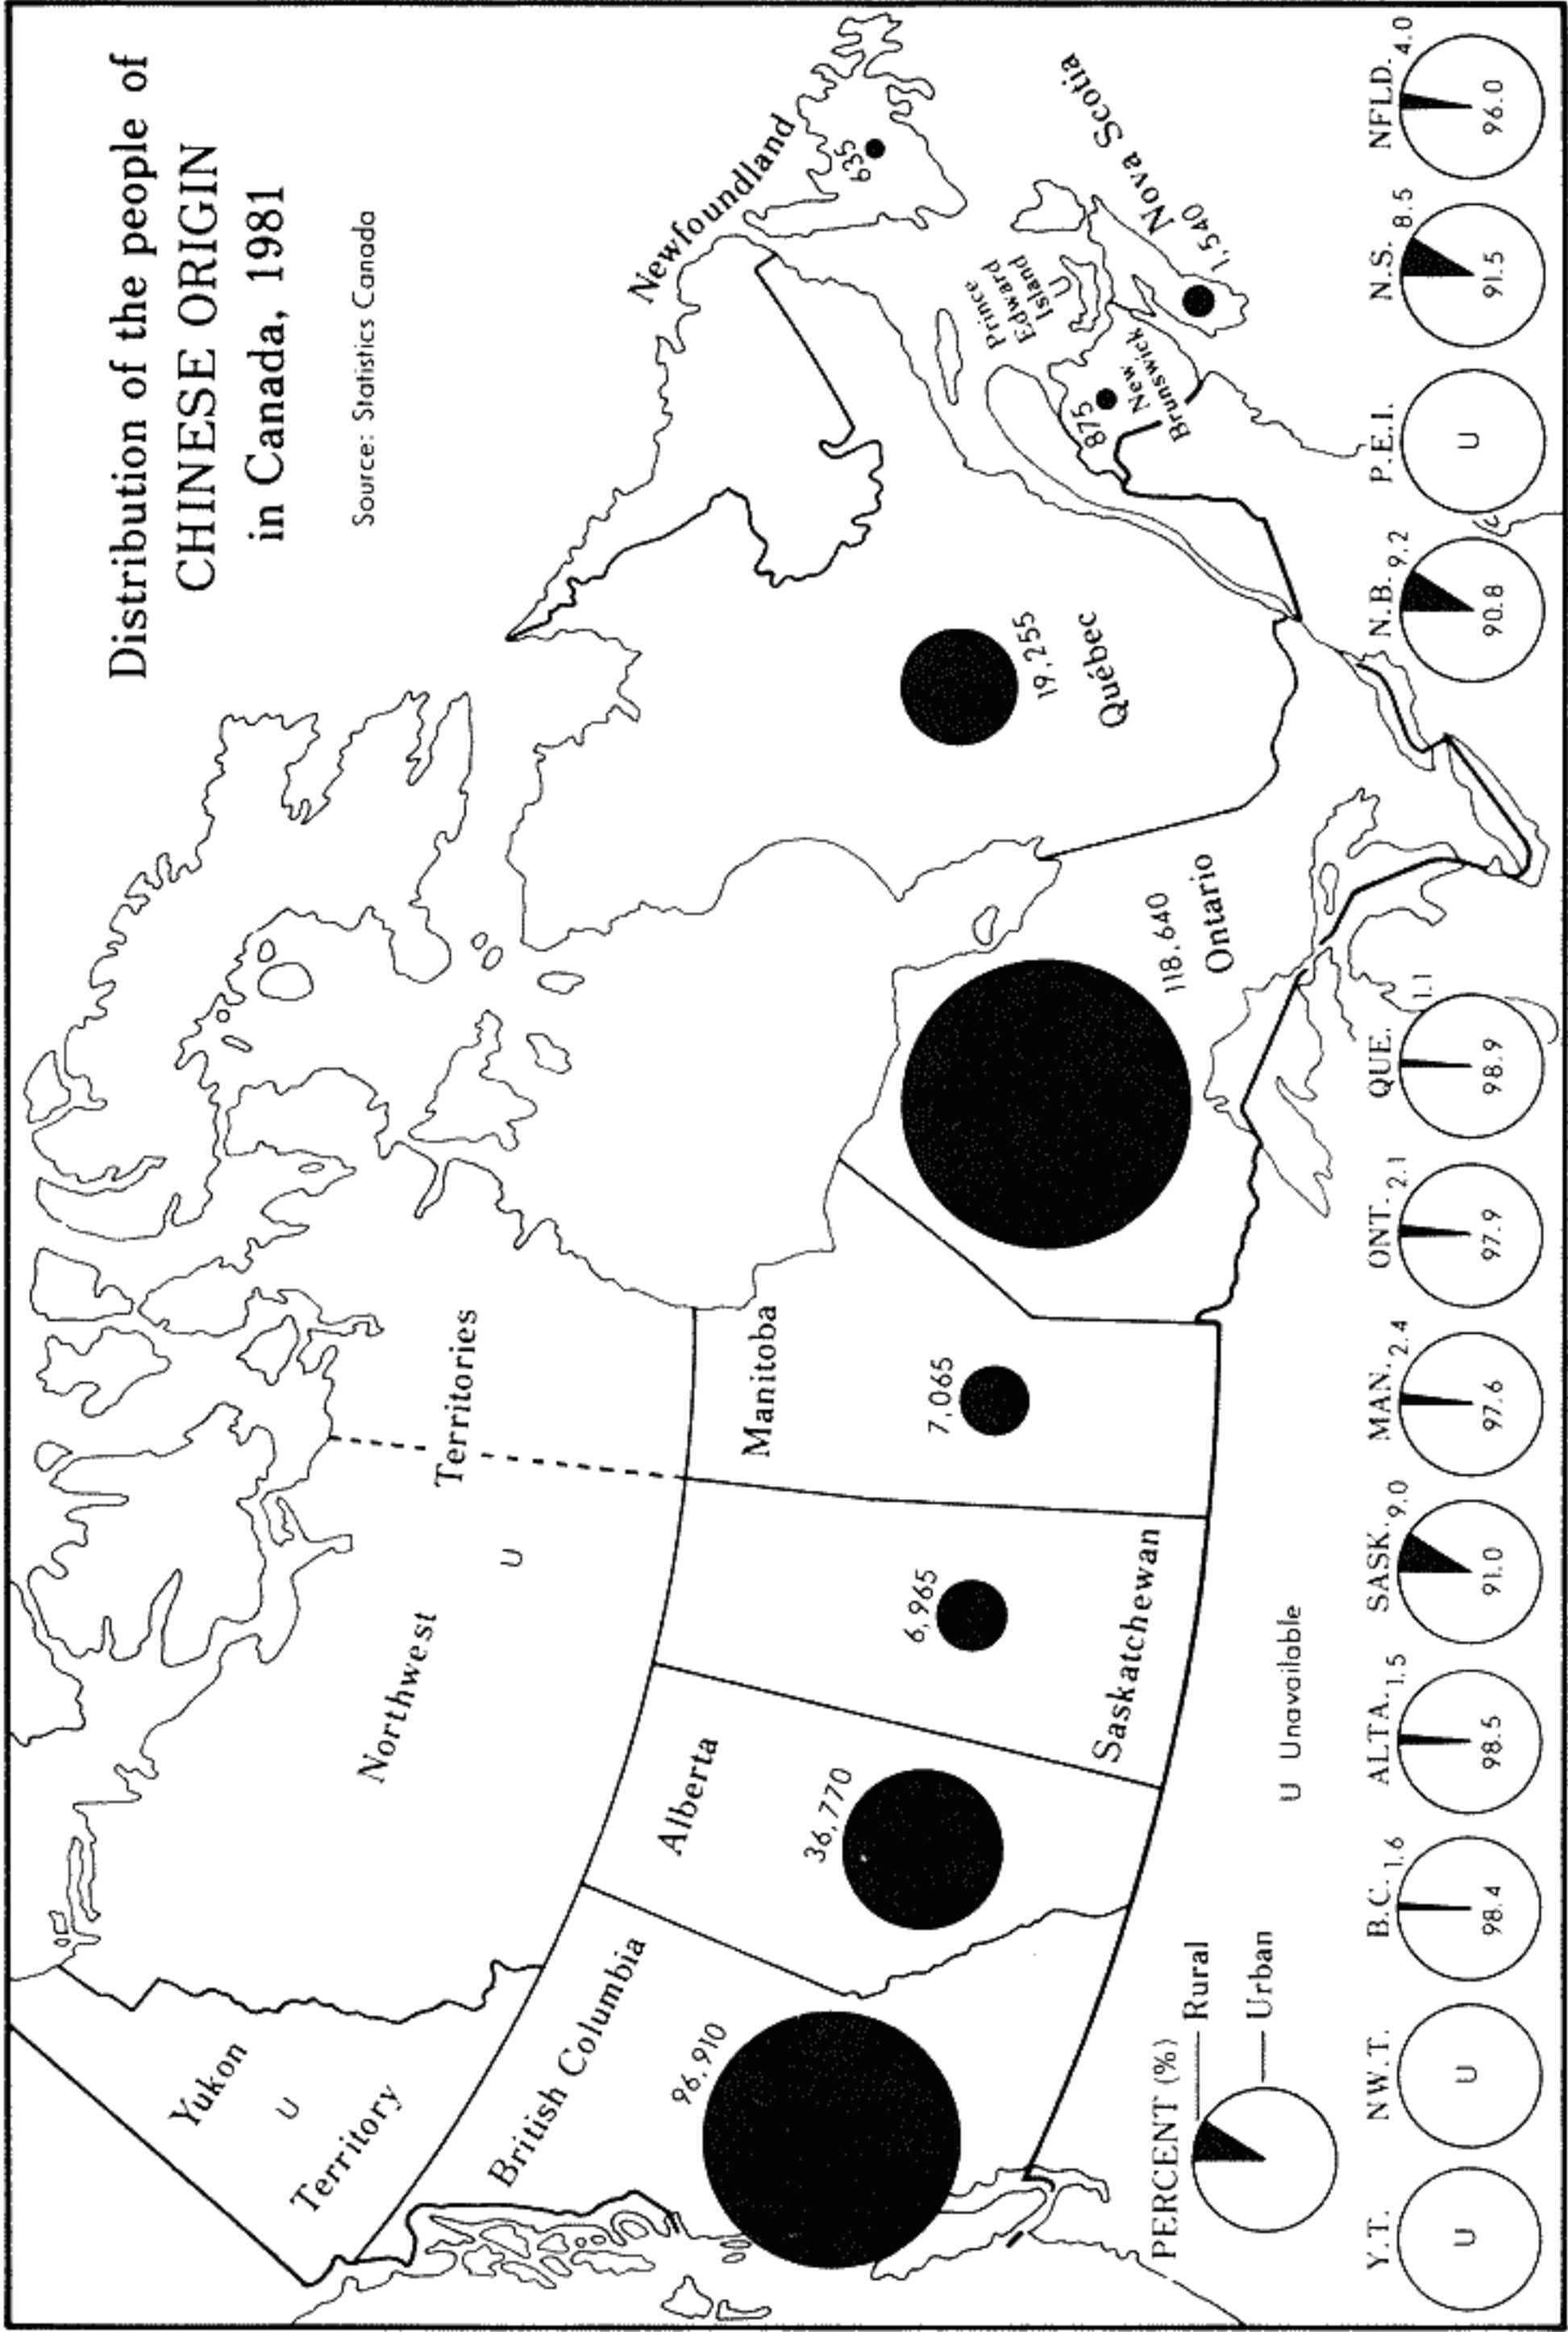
Distribution of the people of CHINESE ORIGIN in Canada, 1981

Source: Statistics Canada

Newfoundland
635

Nova Scotia
1,540

Prince Edward Island
U

New Brunswick
875

Québec
19,255

Ontario
118,640

Manitoba
7,065

Northwest Territories
U

Saskatchewan
6,965

Alberta
36,770

British Columbia
96,910

Yukon Territory
U

U Unavailable

PERCENT (%)
Rural
Urban

Y.T.
U

NW.T.
U

B.C. 1.6
98.4

ALTA. 1.5
98.5

SASK. 9.0
91.0

MAN. 2.4
97.6

ONT. 2.1
97.9

QUE. 1.1
98.9

N.B. 9.2
90.8

P.E.I.
U

N.S. 8.5
91.5

NFLD. 4.0
96.0